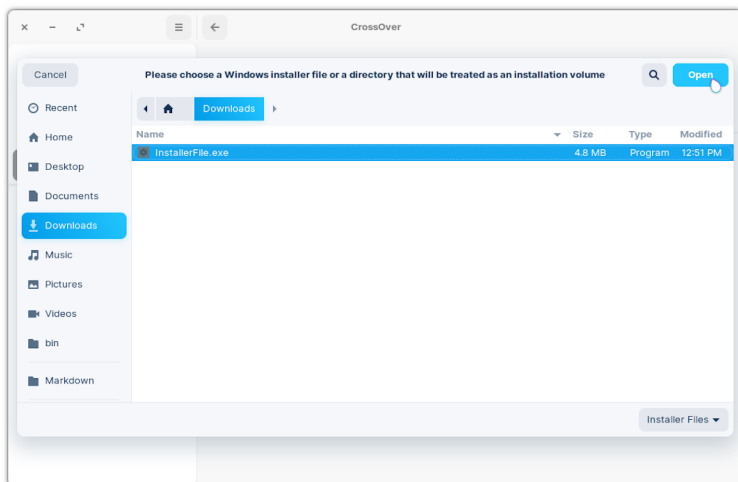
CrossOver

Cancel

Please choose a Windows installer file or a directory that will be treated as an installation volume

Open

Recent
Home
Desktop
Documents
Downloads
Music
Pictures
Videos
bin
Markdown

Downloads

| Name | Size | Type | Modified |
|---|---|---|---|
| InstallerFile.exe | 4.8 MB | Program | 12:51 PM |

Installer Files